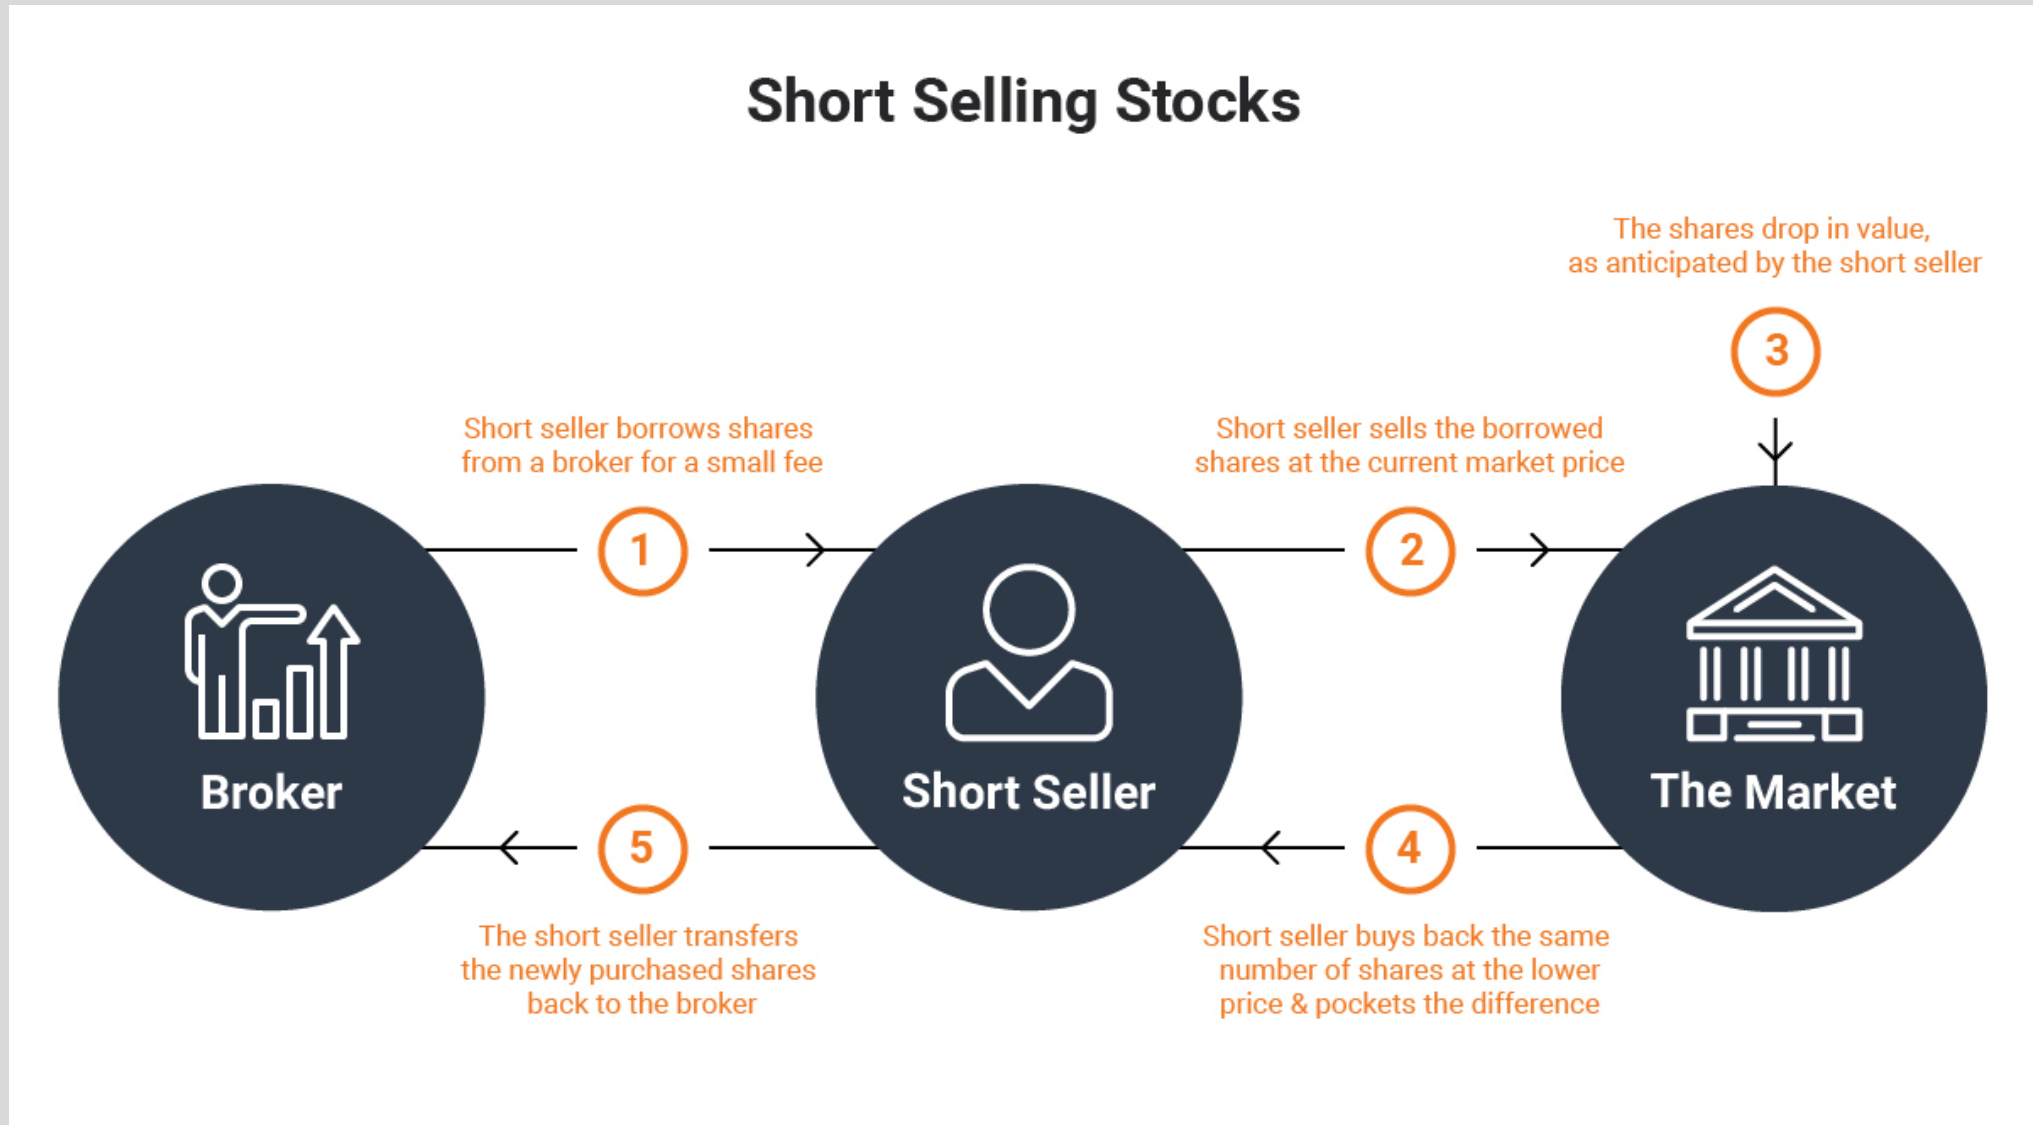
Short Selling Stocks

The shares drop in value, as anticipated by the short seller

3

Short seller borrows shares from a broker for a small fee

Short seller sells the borrowed shares at the current market price

1

2

Broker

Short Seller

The Market

5

4

The short seller transfers the newly purchased shares back to the broker

Short seller buys back the same number of shares at the lower price & pockets the difference